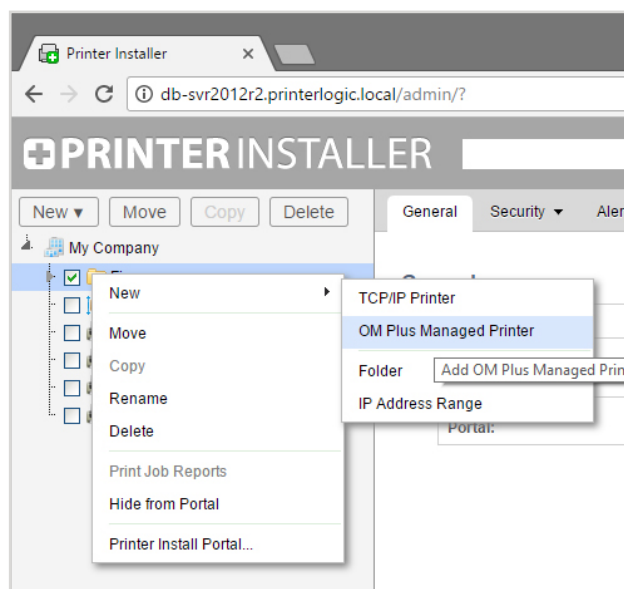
Printer Installer ×

db-svr2012r2.printerlogic.local/admin/?

PRINTERINSTALLER

New ▾ Move Copy Delete

General Security ▾ Aler

My Company

New ▸
Move
Copy
Rename
Delete
Print Job Reports
Hide from Portal
Printer Install Portal...

TCP/IP Printer
OM Plus Managed Printer
Folder
IP Address Range

Add OM Plus Managed Prin

Portal: